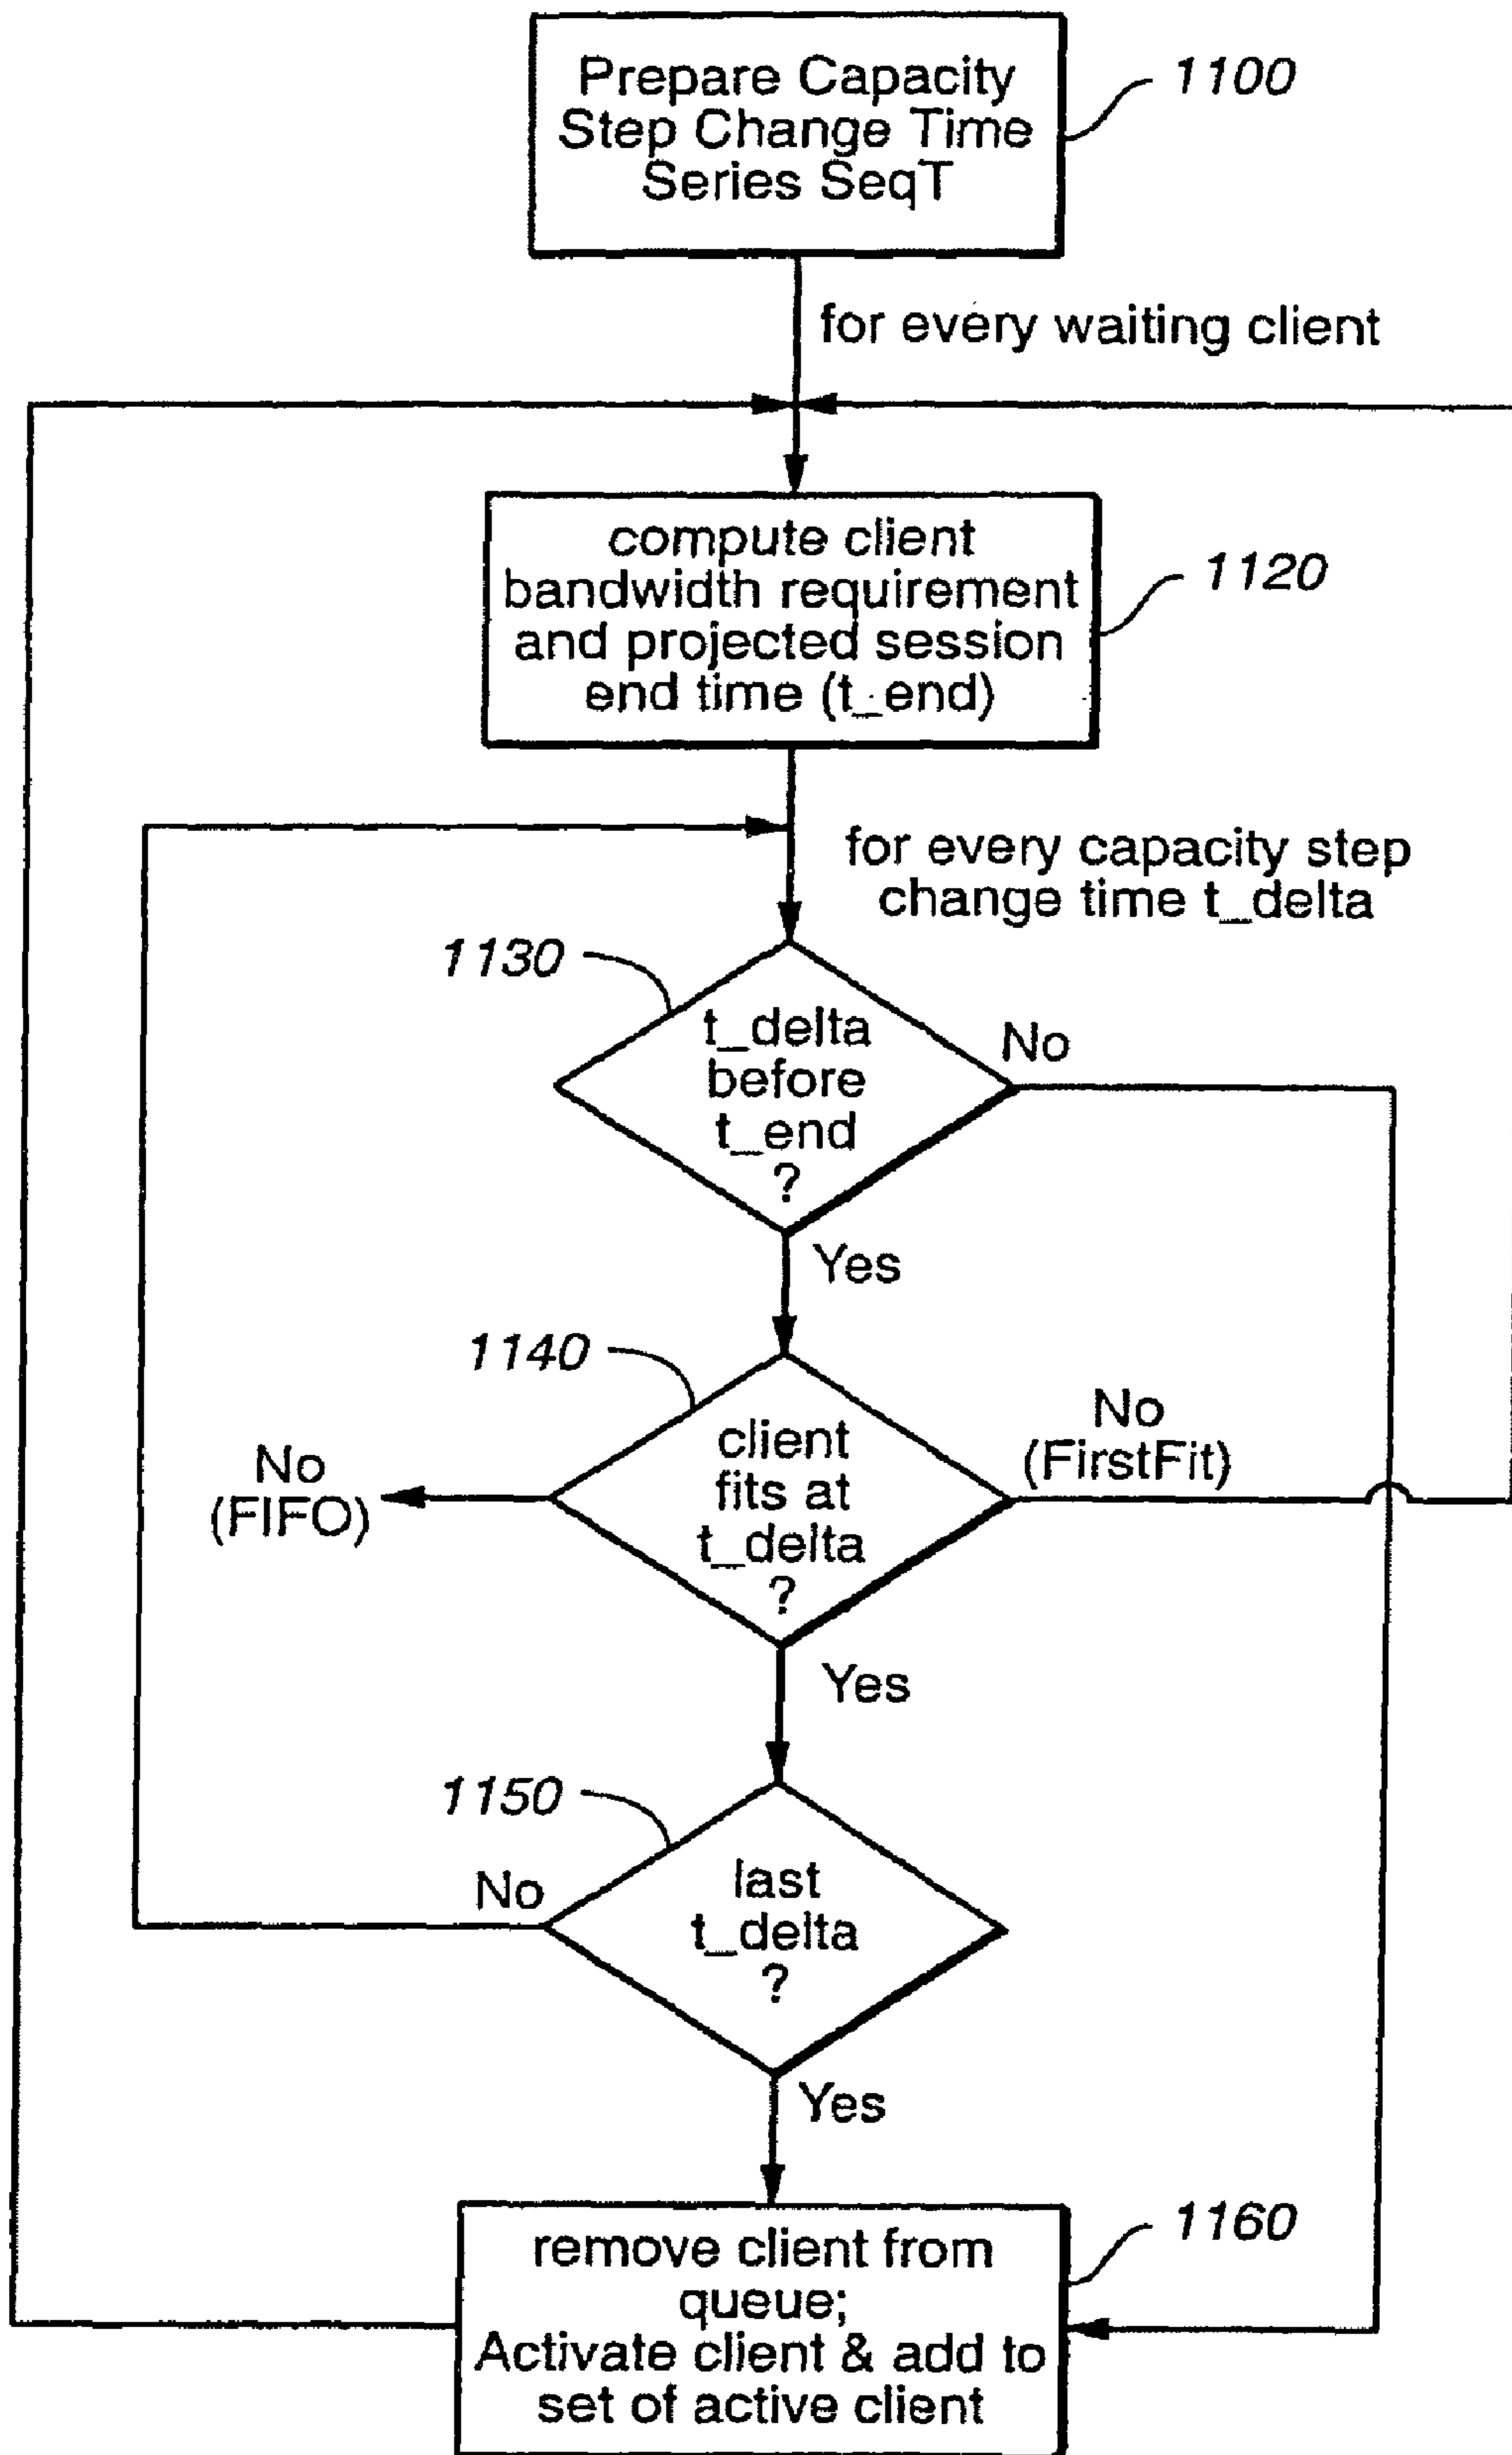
Prepare Capacity Step Change Time Series SeqT

1100

for every waiting client

compute client bandwidth requirement and projected session end time (t_end)

1120

for every capacity step change time t_delta

1130

t_delta before t_end ?

No

Yes

1140

client fits at t_delta ?

No (FIFO)

No (FirstFit)

Yes

1150

last t_delta ?

No

Yes

remove client from queue; Activate client & add to set of active client

1160